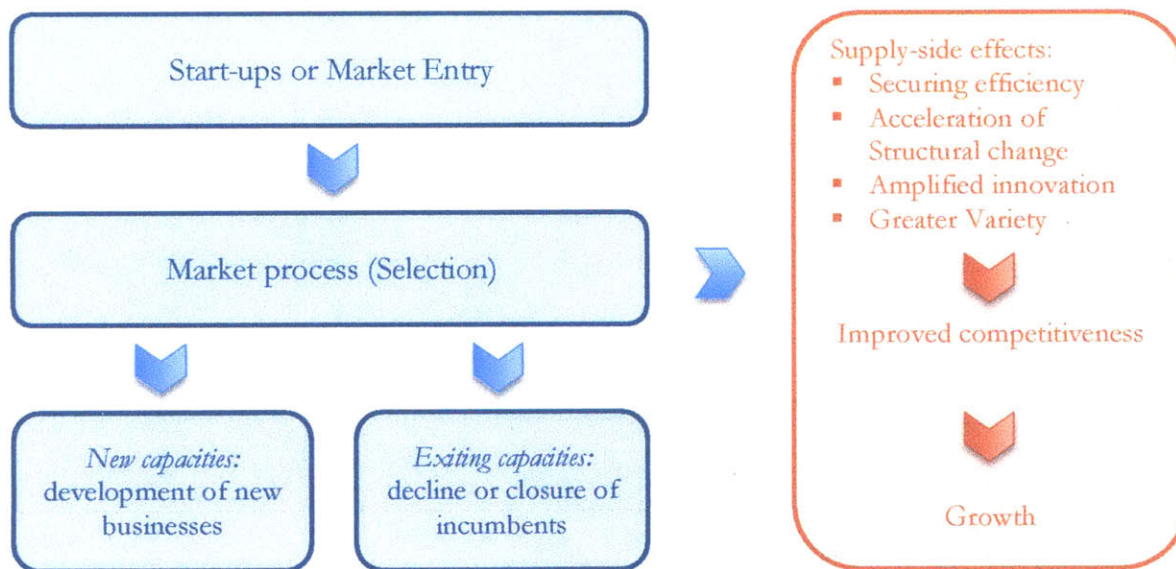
Start-ups or Market Entry

Market process (Selection)

*New capacities:* development of new businesses

*Exiting capacities:* decline or closure of incumbents

Supply-side effects:
- Securing efficiency
- Acceleration of Structural change
- Amplified innovation
- Greater Variety

Improved competitiveness

Growth